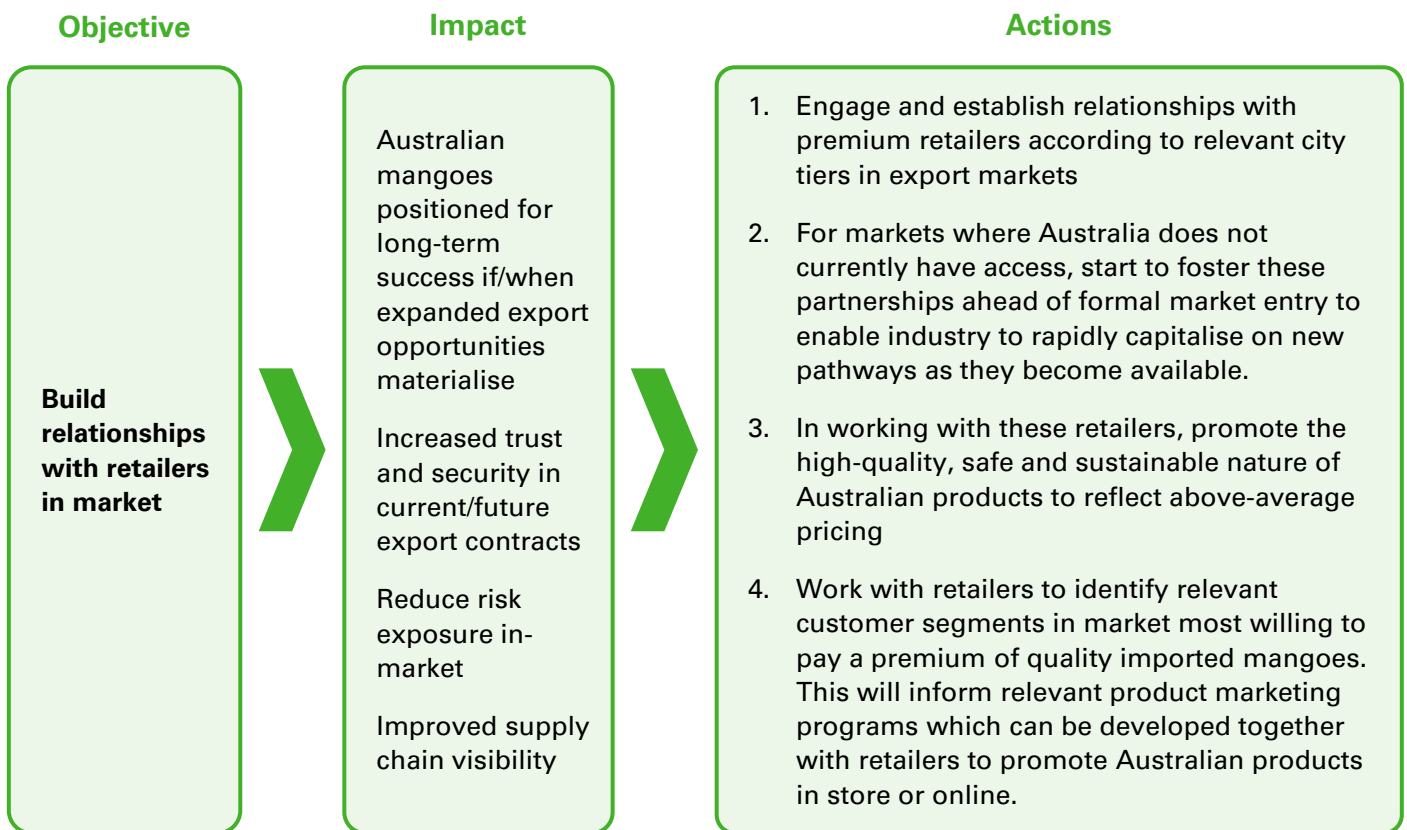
Objective

Build relationships with retailers in market

Impact

Australian mangoes positioned for long-term success if/when expanded export opportunities materialise

Increased trust and security in current/future export contracts

Reduce risk exposure in-market

Improved supply chain visibility

Actions

1. Engage and establish relationships with premium retailers according to relevant city tiers in export markets

2. For markets where Australia does not currently have access, start to foster these partnerships ahead of formal market entry to enable industry to rapidly capitalise on new pathways as they become available.

3. In working with these retailers, promote the high-quality, safe and sustainable nature of Australian products to reflect above-average pricing

4. Work with retailers to identify relevant customer segments in market most willing to pay a premium of quality imported mangoes. This will inform relevant product marketing programs which can be developed together with retailers to promote Australian products in store or online.